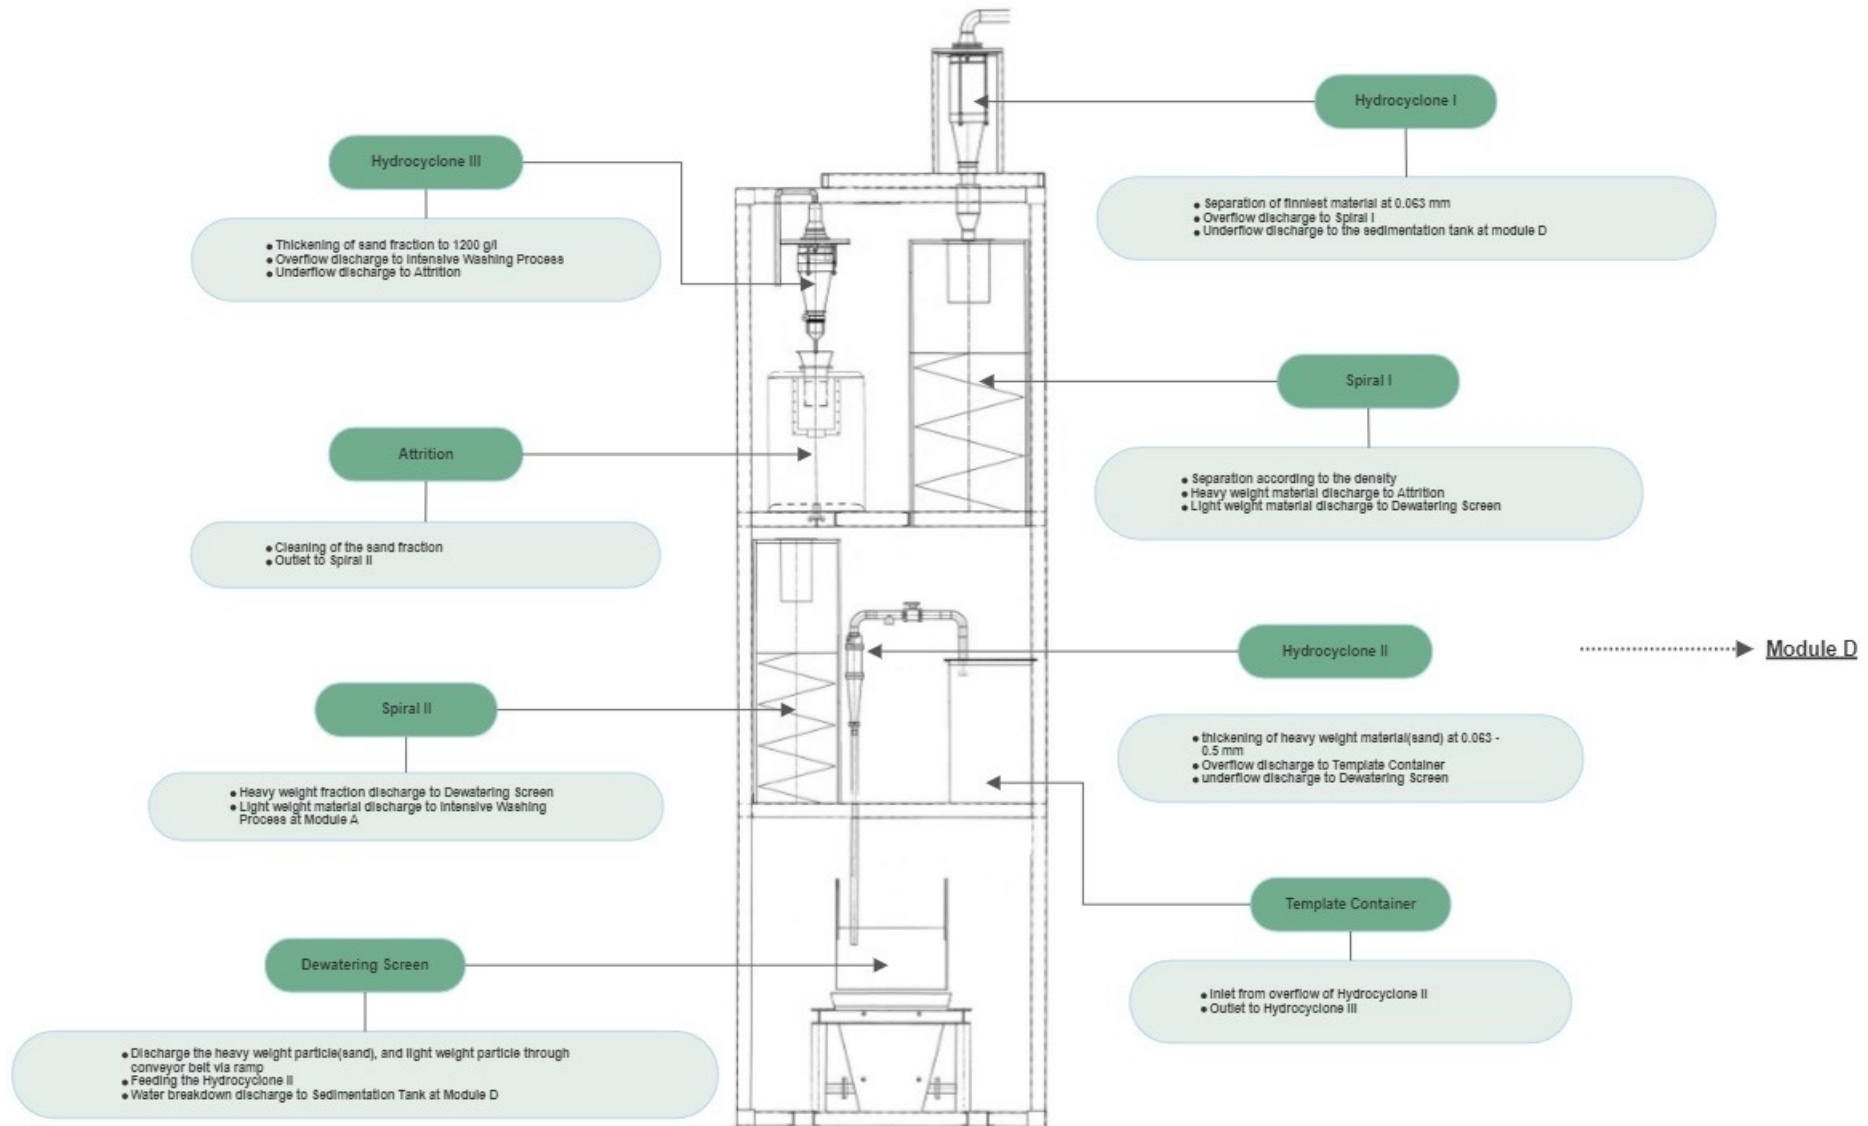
Hydrocyclone I

- Separation of finniest material at 0.063 mm
- Overflow discharge to Spiral I
- Underflow discharge to the sedimentation tank at module D

Hydrocyclone III

- Thickening of sand fraction to 1200 g/l
- Overflow discharge to Intensive Washing Process
- Underflow discharge to Attrition

Spiral I

- Separation according to the density
- Heavy weight material discharge to Attrition
- Light weight material discharge to Dewatering Screen

Attrition

- Cleaning of the sand fraction
- Outlet to Spiral II

Hydrocyclone II

Module D

- thickening of heavy weight material(sand) at 0.063 - 0.5 mm
- Overflow discharge to Template Container
- underflow discharge to Dewatering Screen

Spiral II

- Heavy weight fraction discharge to Dewatering Screen
- Light weight material discharge to Intensive Washing Process at Module A

Template Container

- Inlet from overflow of Hydrocyclone II
- Outlet to Hydrocyclone III

Dewatering Screen

- Discharge the heavy weight particle(sand), and light weight particle through conveyor belt via ramp
- Feeding the Hydrocyclone II
- Water breakdown discharge to Sedimentation Tank at Module D